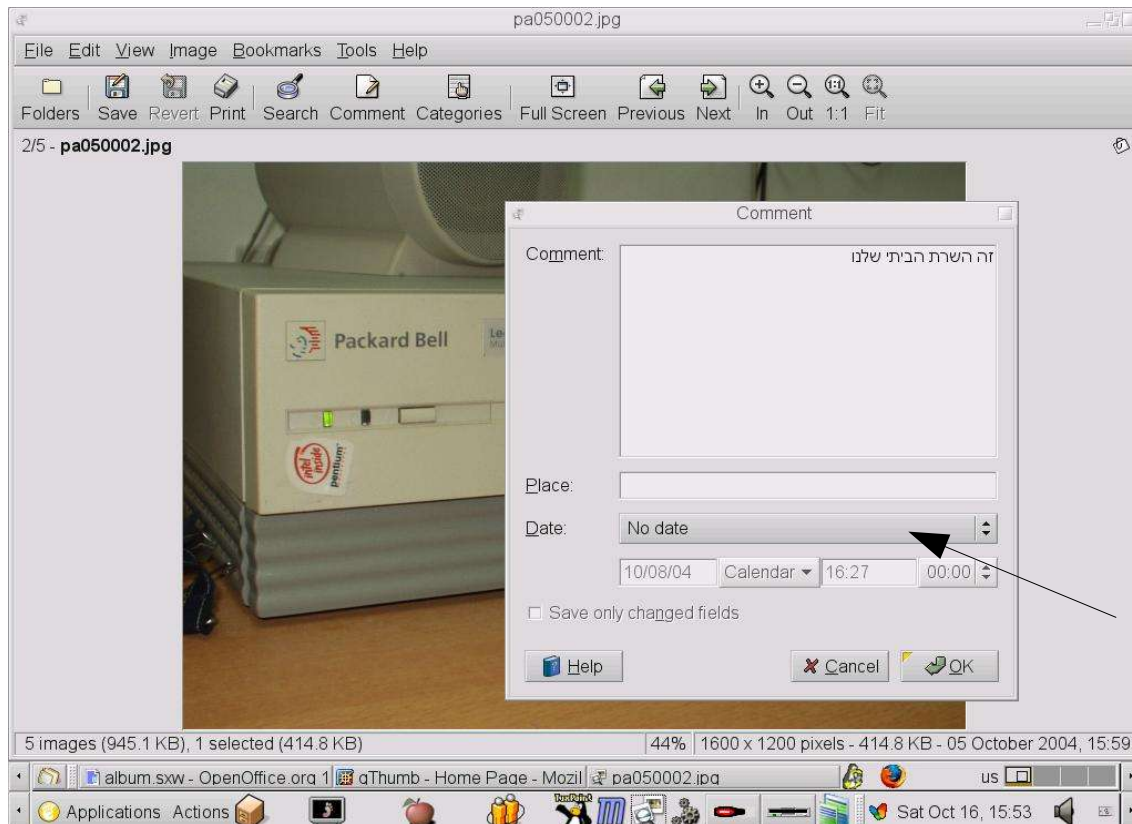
pa050002.jpg

File Edit View Image Bookmarks Tools Help

Folders Save Revert Print Search Comment Categories Full Screen Previous Next In Out 1:1 Fit

2/5 - **pa050002.jpg**

Packard Bell

intel inside pentium

Comment

Comment: זה השרת הביתי שלנו

Place:

Date: No date

10/08/04 Calendar 16:27 00:00

Save only changed fields

Help Cancel OK

5 images (945.1 KB), 1 selected (414.8 KB) 44% 1600 x 1200 pixels - 414.8 KB - 05 October 2004, 15:59

album.sxw - OpenOffice.org 1 gThumb - Home Page - Mozil pa050002.jpg us

Applications Actions TuxPaint Sat Oct 16, 15:53